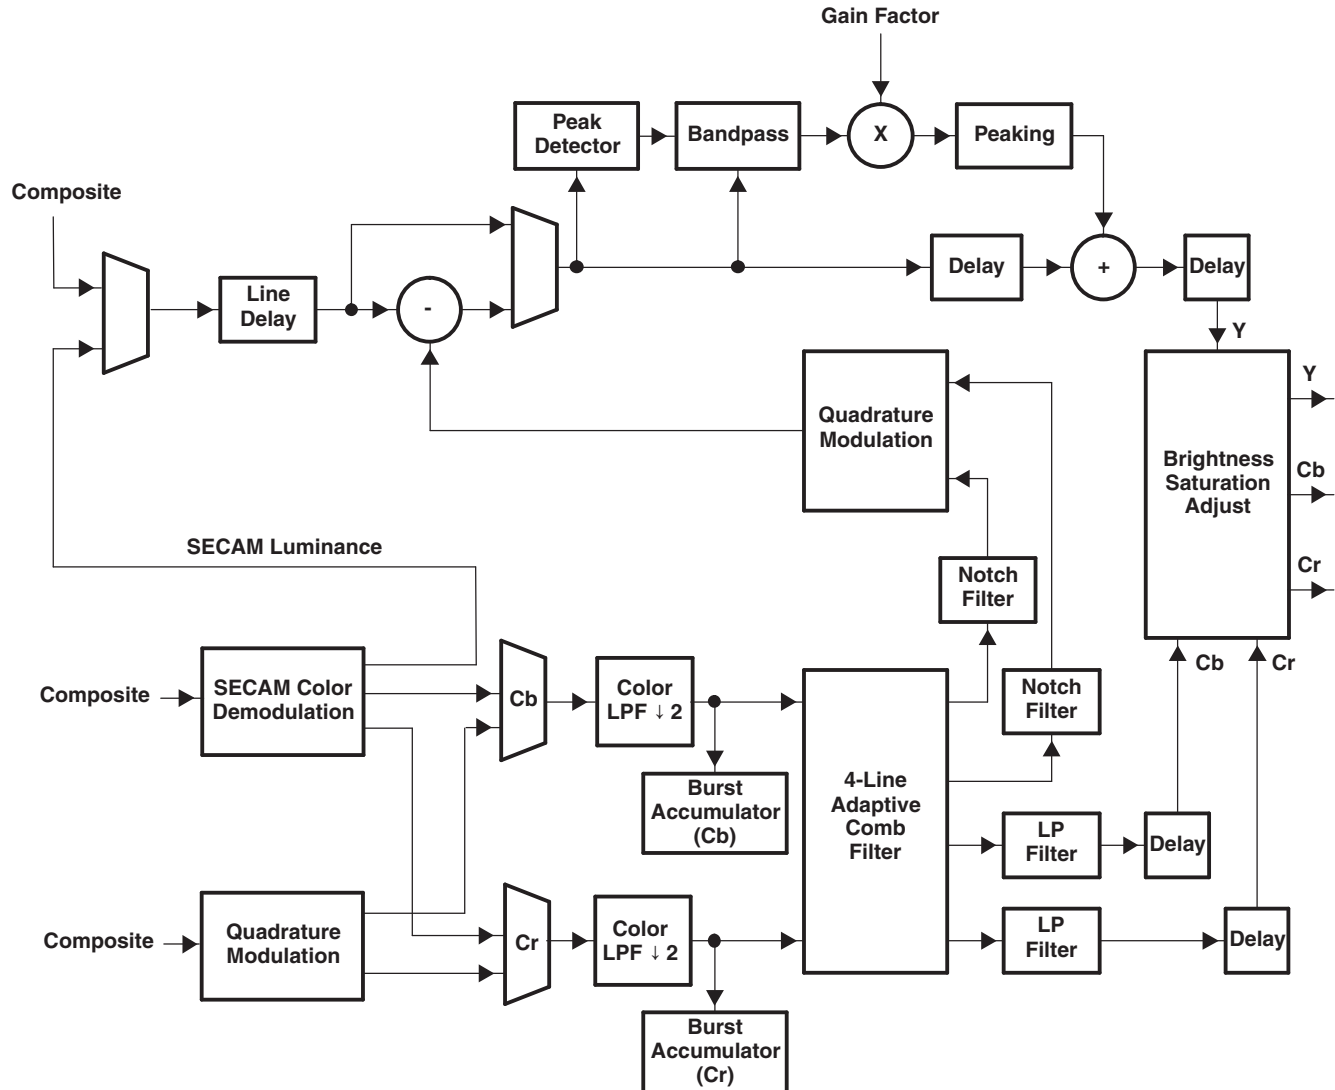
Gain Factor

Peak Detector

Bandpass

X

Peaking

Composite

Line Delay

-

Delay

+

Delay

Y

Quadrature Modulation

Y

Brightness Saturation Adjust

Cb

Cr

SECAM Luminance

Notch Filter

Composite

SECAM Color Demodulation

Cb

Color LPF ↓ 2

Notch Filter

Cb

Cr

Burst Accumulator (Cb)

4-Line Adaptive Comb Filter

LP Filter

Delay

Composite

Quadrature Modulation

Cr

Color LPF ↓ 2

LP Filter

Delay

Burst Accumulator (Cr)